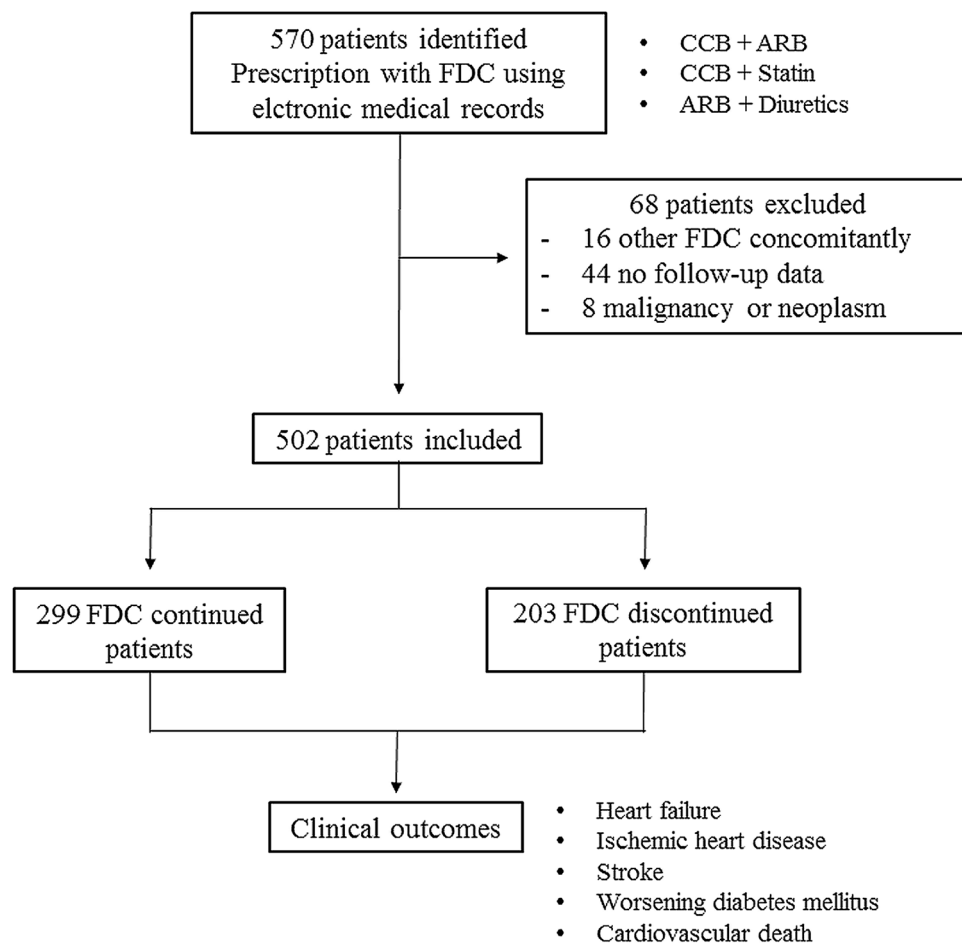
570 patients identified
Prescription with FDC using elctronic medical records

- CCB + ARB
- CCB + Statin
- ARB + Diuretics

68 patients excluded
- 16 other FDC concomitantly
- 44 no follow-up data
- 8 malignancy or neoplasm

502 patients included

299 FDC continued patients

203 FDC discontinued patients

Clinical outcomes

- Heart failure
- Ischemic heart disease
- Stroke
- Worsening diabetes mellitus
- Cardiovascular death